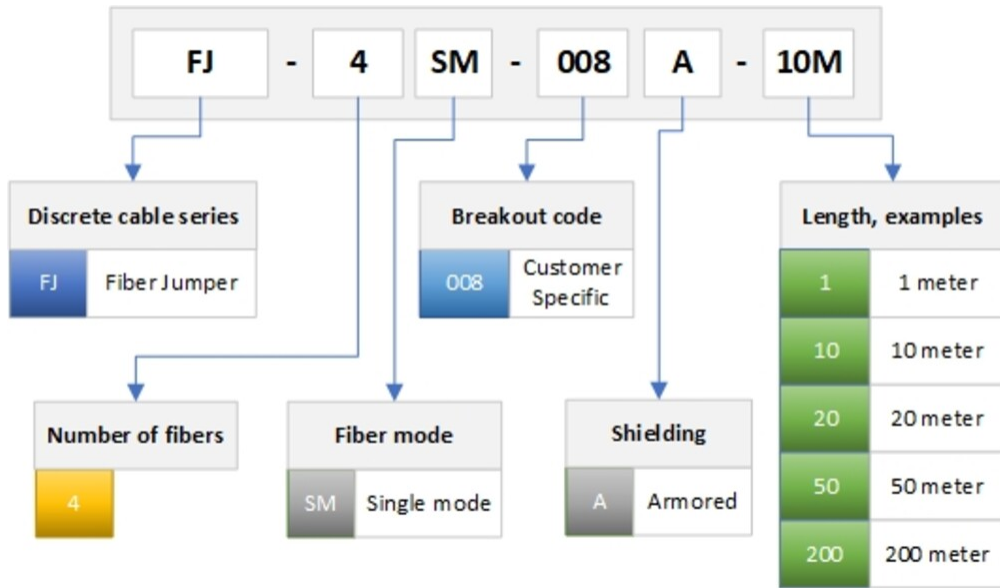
FJ - 4 SM - 008 A - 10M

Discrete cable series

| FJ | Fiber Jumper |
|---|---|

Breakout code

| 008 | Customer Specific |
|---|---|

Length, examples

| 1 | 1 meter |
|---|---|
| 10 | 10 meter |
| 20 | 20 meter |
| 50 | 50 meter |
| 200 | 200 meter |

Number of fibers

| 4 |
|---|

Fiber mode

| SM | Single mode |
|---|---|

Shielding

| A | Armored |
|---|---|